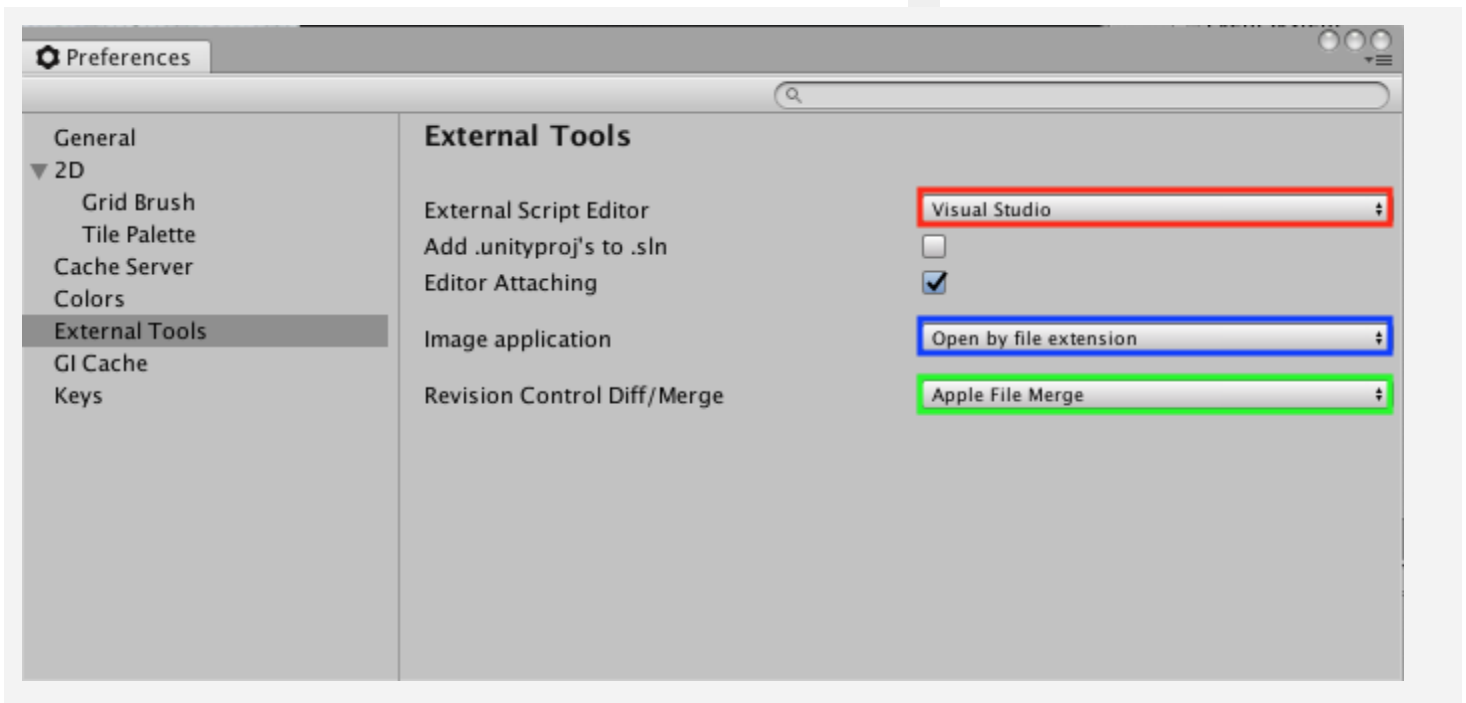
Preferences

General
2D
Grid Brush
Tile Palette
Cache Server
Colors
External Tools
GI Cache
Keys

External Tools

External Script Editor
Visual Studio
Add .unityproj's to .sln
Editor Attaching
Image application
Open by file extension
Revision Control Diff/Merge
Apple File Merge